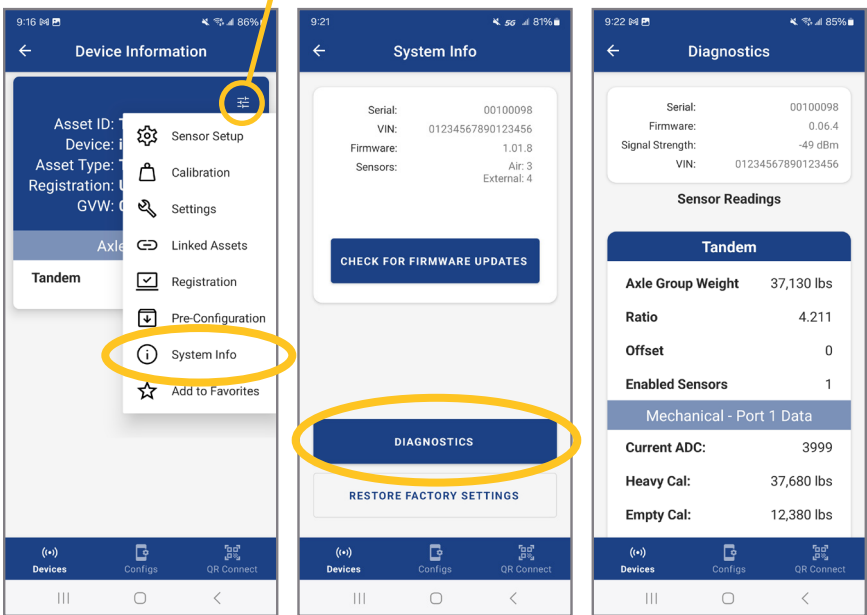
9:16 86%

Device Information

Asset ID: T
Device: i
Asset Type: T
Registration: U
GVW: C

Axle

Tandem

Sensor Setup
Calibration
Settings
Linked Assets
Registration
Pre-Configuration
System Info
Add to Favorites

Devices Configs QR Connect

9:21 5G 81%

System Info

Serial: 00100098
VIN: 01234567890123456
Firmware: 1.01.8
Sensors: Air: 3
External: 4

CHECK FOR FIRMWARE UPDATES

DIAGNOSTICS

RESTORE FACTORY SETTINGS

Devices Configs QR Connect

9:22 85%

Diagnostics

Serial: 00100098
Firmware: 0.06.4
Signal Strength: -49 dBm
VIN: 01234567890123456

Sensor Readings

Tandem

| Axle Group Weight | 37,130 lbs |
|---|---|
| Ratio | 4.211 |
| Offset | 0 |
| Enabled Sensors | 1 |

Mechanical - Port 1 Data

| Current ADC: | 3999 |
|---|---|
| Heavy Cal: | 37,680 lbs |
| Empty Cal: | 12,380 lbs |

Devices Configs QR Connect